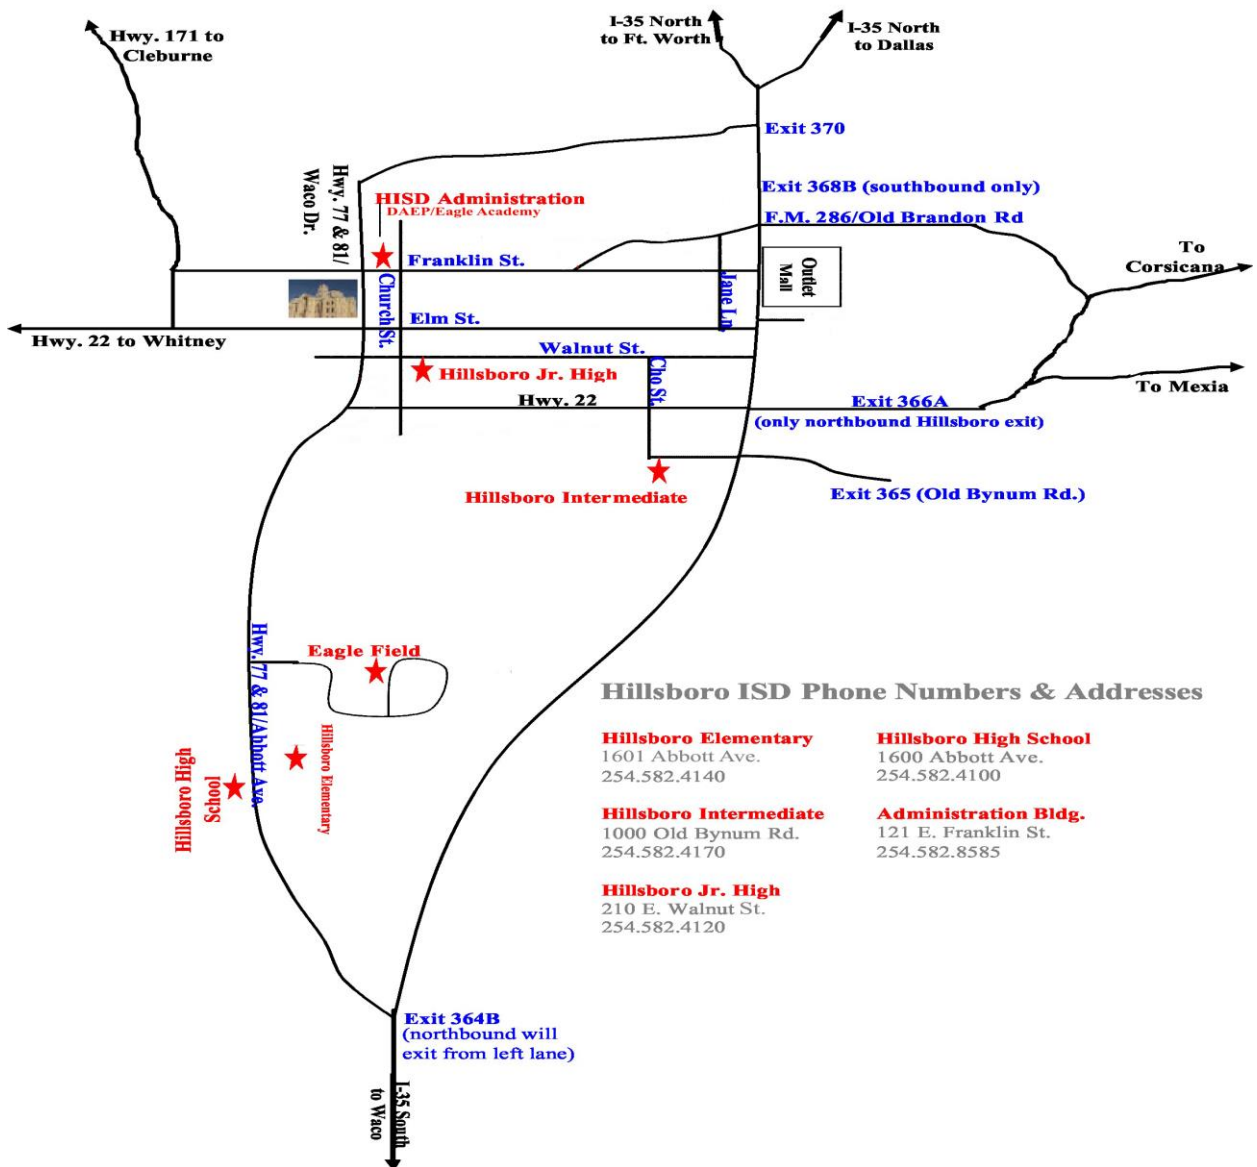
Hwy. 171 to Cleburne

I-35 North to Ft. Worth

I-35 North to Dallas

Exit 370

Hwy. 77 & 81/ Waco Dr.

HISD Administration
DAEP/Eagle Academy

Exit 368B (southbound only)

F.M. 286/Old Brandon Rd

Franklin St.

Church St.

Jane Ln

Outlet Mall

To Corsicana

Elm St.

Hwy. 22 to Whitney

Walnut St.

Hillsboro Jr. High

Cho St.

Hwy. 22

Exit 366A
(only northbound Hillsboro exit)

To Mexia

Hillsboro Intermediate

Exit 365 (Old Bynum Rd.)

Eagle Field

Hwy. 77 & 81/Abbott Ave.

Hillsboro Elementary

Hillsboro High School

Exit 364B
(northbound will exit from left lane)

I-35 South to Waco

Hillsboro ISD Phone Numbers & Addresses

Hillsboro Elementary
1601 Abbott Ave.
254.582.4140

Hillsboro High School
1600 Abbott Ave.
254.582.4100

Hillsboro Intermediate
1000 Old Bynum Rd.
254.582.4170

Administration Bldg.
121 E. Franklin St.
254.582.8585

Hillsboro Jr. High
210 E. Walnut St.
254.582.4120